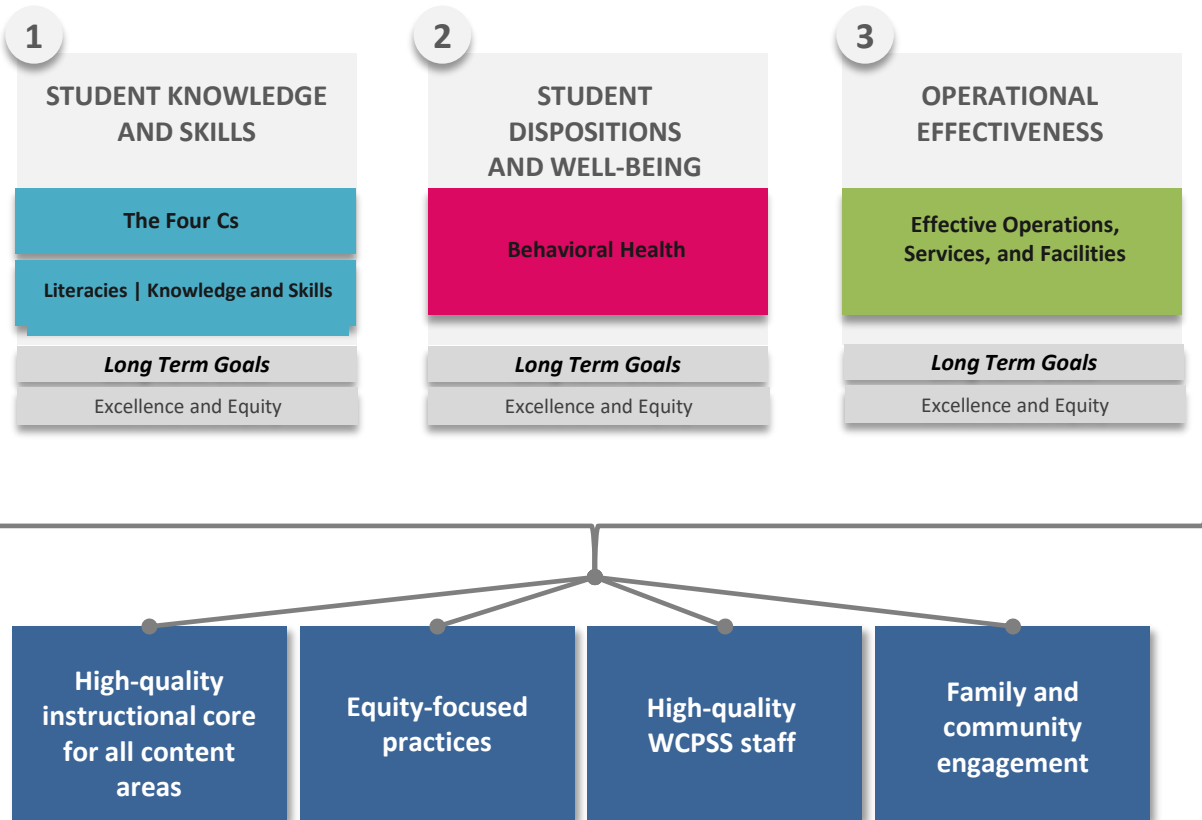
1

STUDENT KNOWLEDGE AND SKILLS

The Four Cs

Literacies | Knowledge and Skills

*Long Term Goals*

Excellence and Equity

2

STUDENT DISPOSITIONS AND WELL-BEING

Behavioral Health

*Long Term Goals*

Excellence and Equity

3

OPERATIONAL EFFECTIVENESS

Effective Operations, Services, and Facilities

*Long Term Goals*

Excellence and Equity

High-quality instructional core for all content areas

Equity-focused practices

High-quality WCPSS staff

Family and community engagement